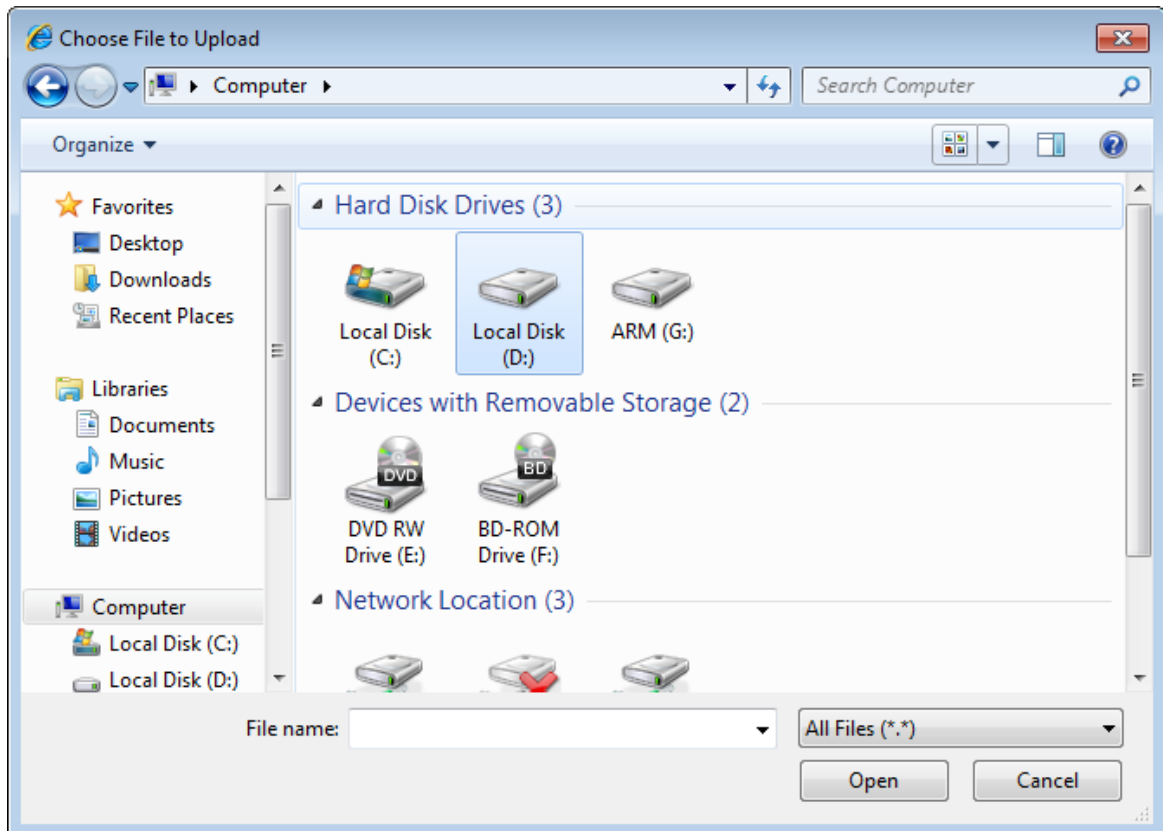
Choose File to Upload

Computer

Search Computer

Organize

Favorites
Desktop
Downloads
Recent Places

Libraries
Documents
Music
Pictures
Videos

Computer
Local Disk (C:)
Local Disk (D:)

Hard Disk Drives (3)

Local Disk (C:)
Local Disk (D:)
ARM (G:)

Devices with Removable Storage (2)

DVD
DVD RW Drive (E:)
BD
BD-ROM Drive (F:)

Network Location (3)

File name:
All Files (*.*)
Open
Cancel